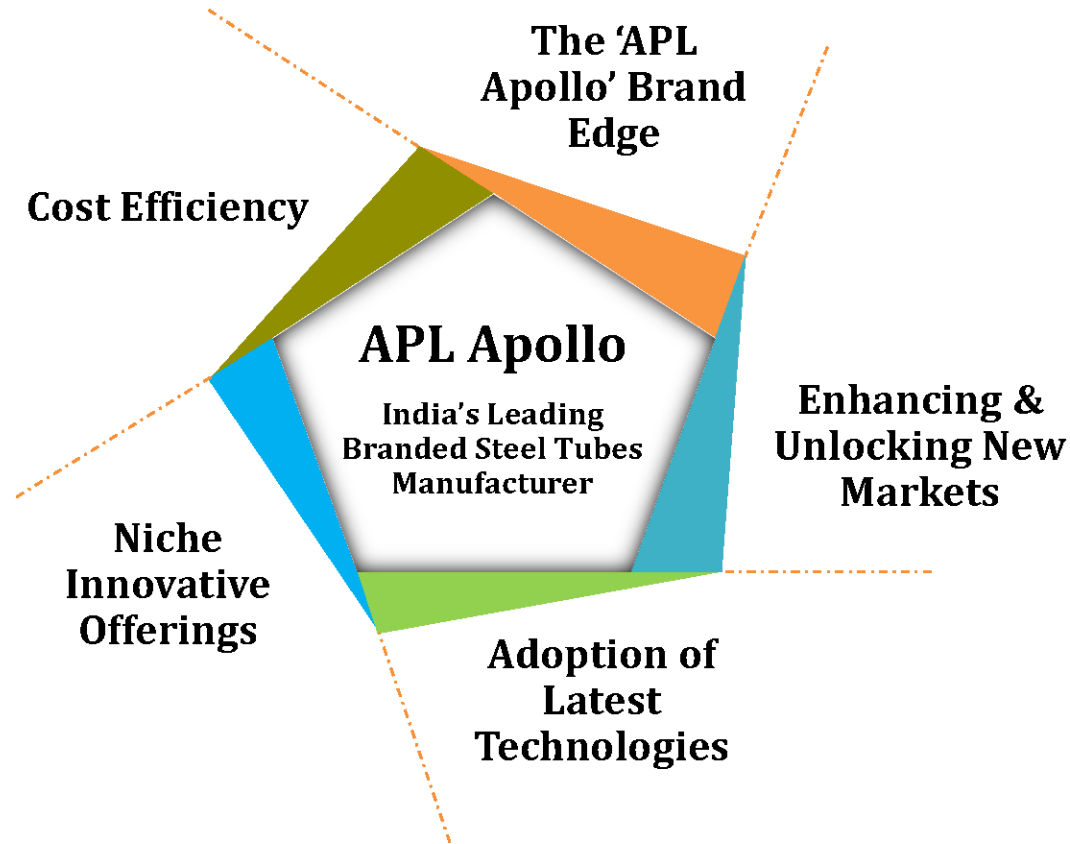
The 'APL Apollo' Brand Edge

Cost Efficiency

APL Apollo

India's Leading Branded Steel Tubes Manufacturer

Enhancing & Unlocking New Markets

Niche Innovative Offerings

Adoption of Latest Technologies